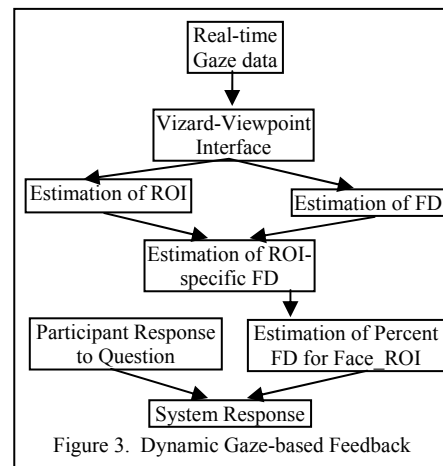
Real-time Gaze data

Vizard-Viewpoint Interface

Estimation of ROI

Estimation of FD

Estimation of ROI-specific FD

Participant Response to Question

Estimation of Percent FD for Face_ROI

System Response

Figure 3. Dynamic Gaze-based Feedback